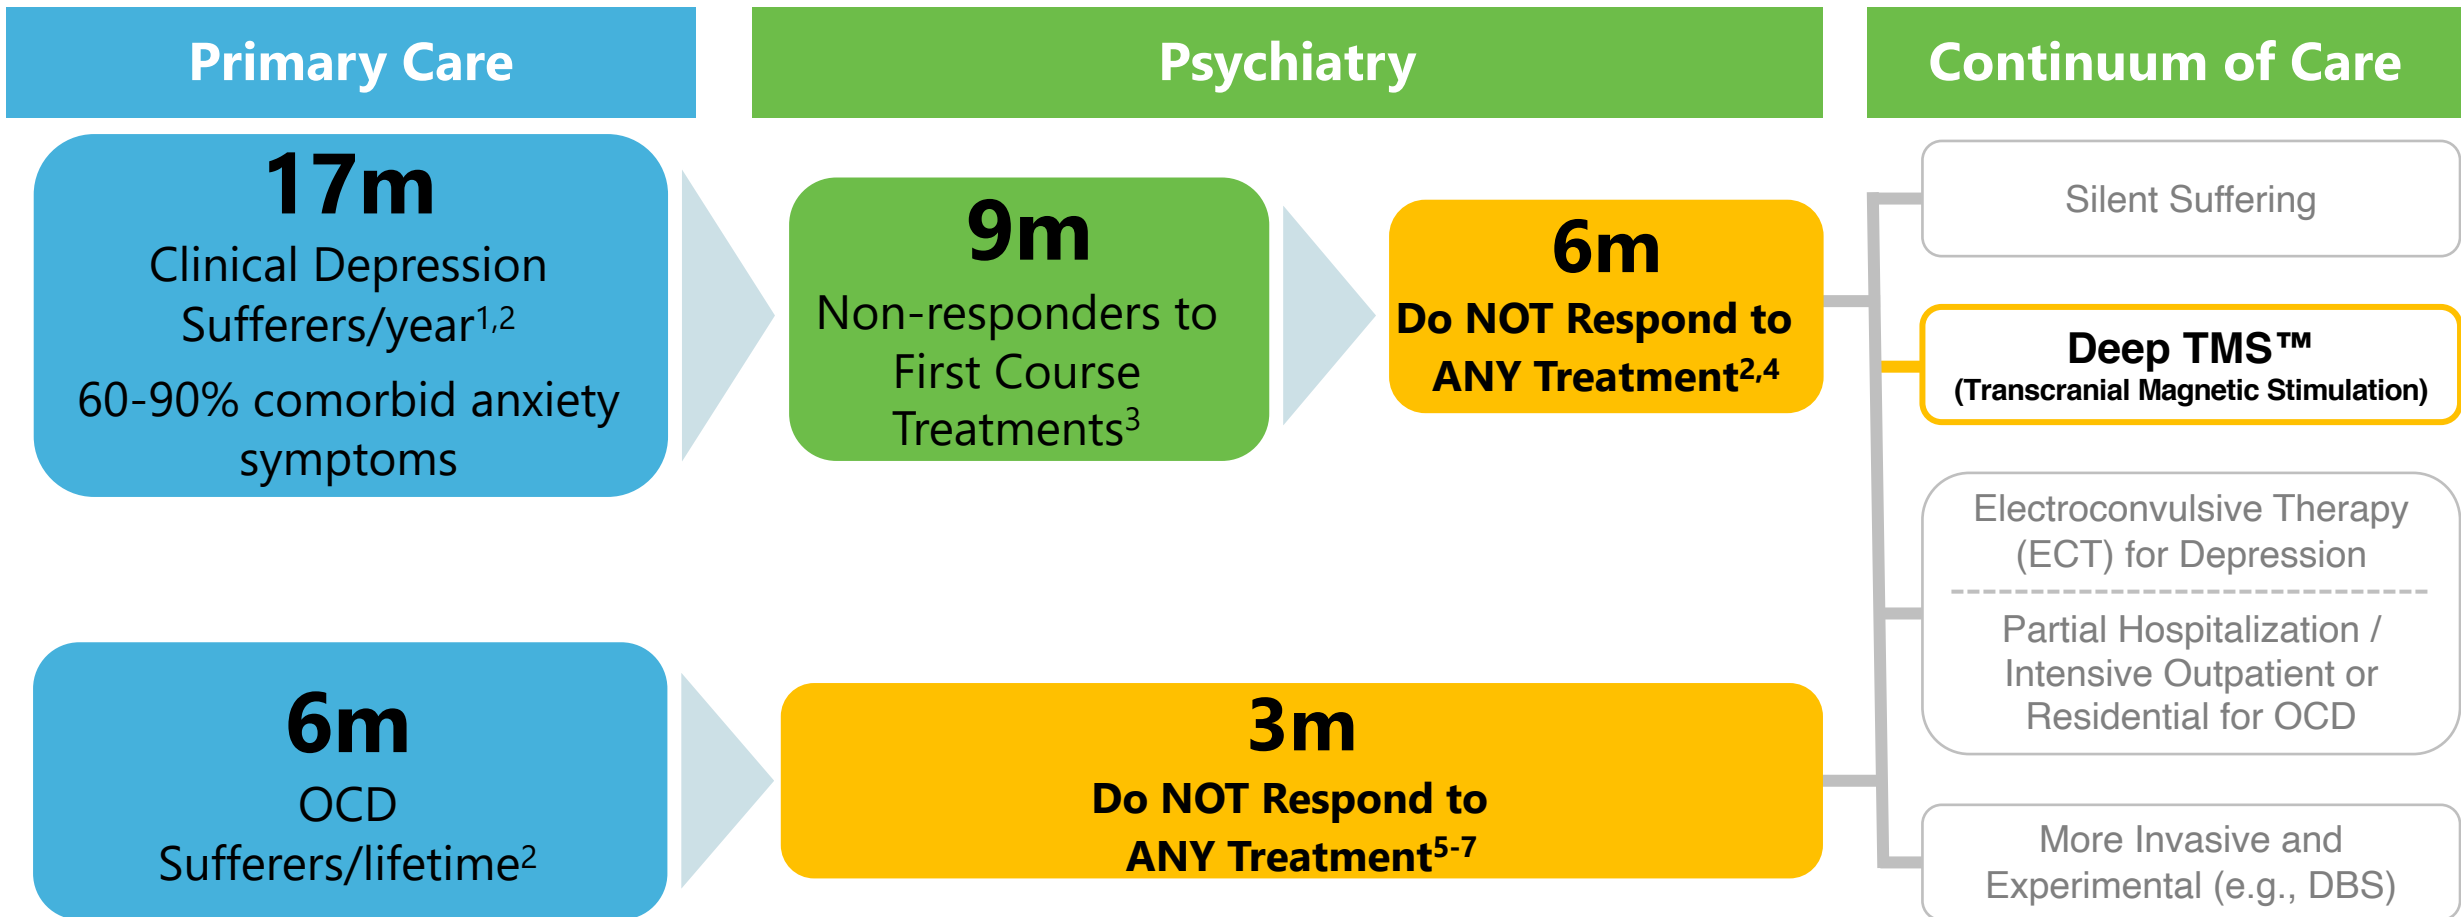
Primary Care

Psychiatry

Continuum of Care

17m
Clinical Depression Sufferers/year$^{1,2}$
60-90% comorbid anxiety symptoms

9m
Non-responders to First Course Treatments$^{3}$

6m
Do NOT Respond to ANY Treatment$^{2,4}$

Silent Suffering

Deep TMS™
(Transcranial Magnetic Stimulation)

Electroconvulsive Therapy (ECT) for Depression

Partial Hospitalization / Intensive Outpatient or Residential for OCD

6m
OCD
Sufferers/lifetime$^{2}$

3m
Do NOT Respond to ANY Treatment$^{5-7}$

More Invasive and Experimental (e.g., DBS)